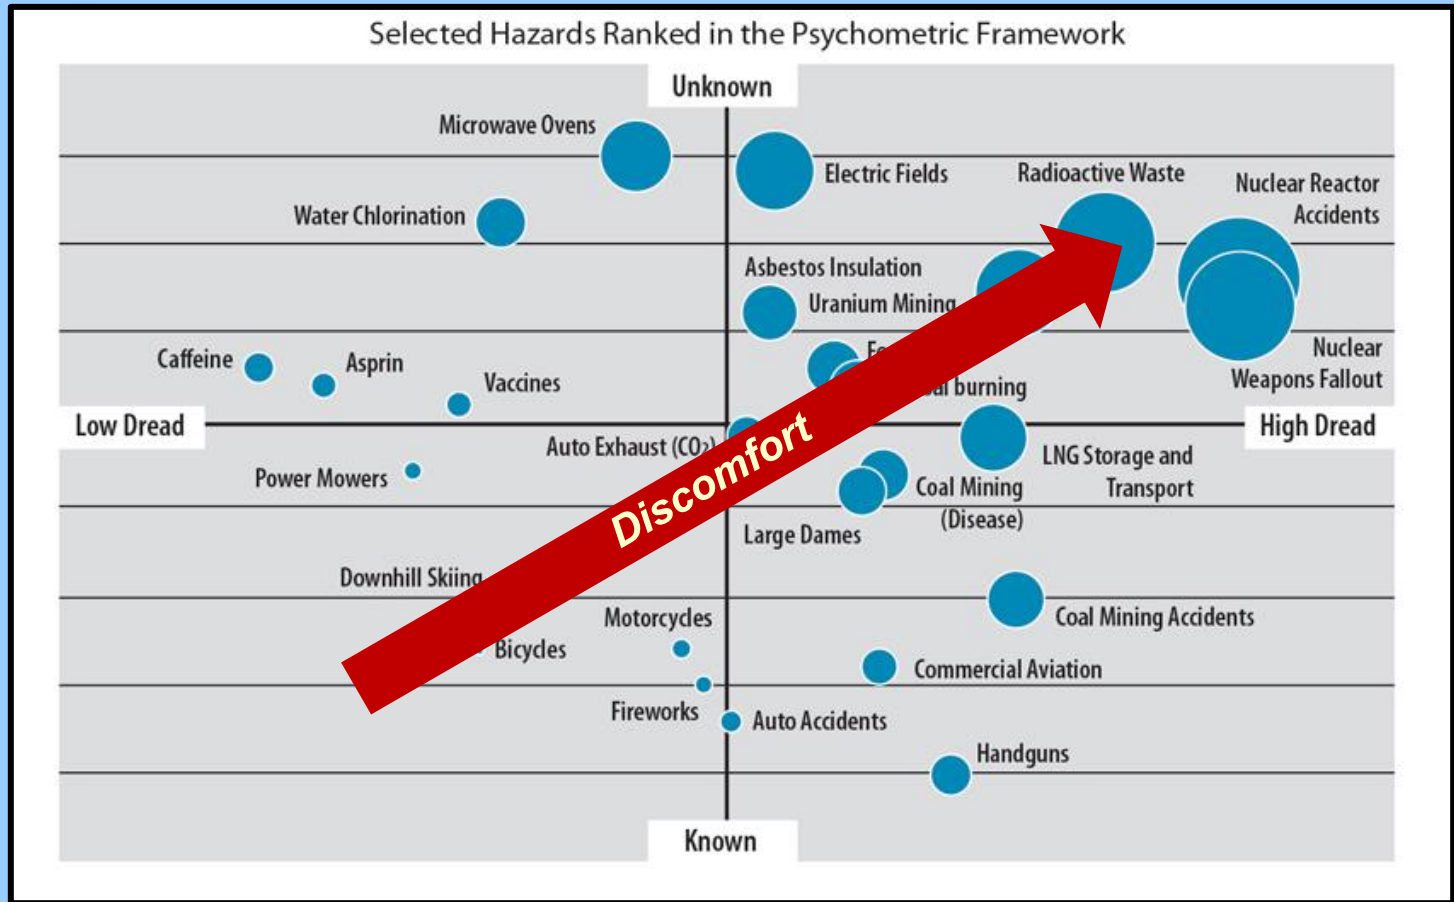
Selected Hazards Ranked in the Psychometric Framework

Unknown

Microwave Ovens

Electric Fields

Radioactive Waste

Nuclear Reactor Accidents

Water Chlorination

Asbestos Insulation

Uranium Mining

Caffeine

Asprin

Vaccines

Fo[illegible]

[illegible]al burning

Nuclear Weapons Fallout

Low Dread

High Dread

Auto Exhaust ($CO_2$)

Discomfort

LNG Storage and Transport

Power Mowers

Coal Mining (Disease)

Large Dames

Downhill Skiing

Coal Mining Accidents

Motorcycles

Bicycles

Commercial Aviation

Fireworks

Auto Accidents

Handguns

Known